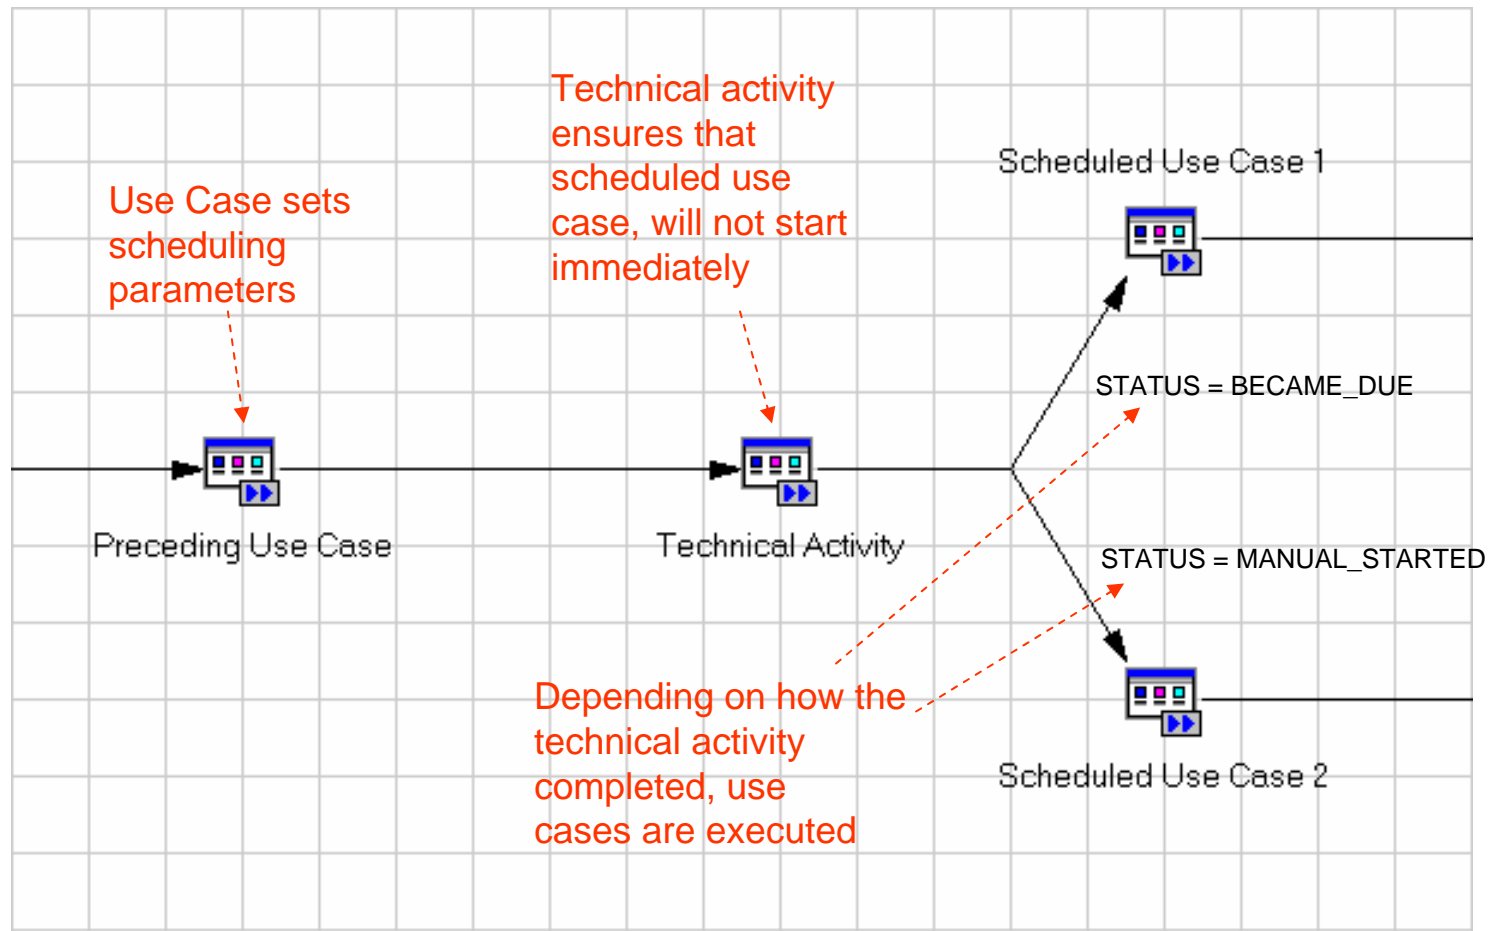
Use Case sets scheduling parameters

Technical activity ensures that scheduled use case, will not start immediately

Scheduled Use Case 1

STATUS = BECAME_DUE

Preceding Use Case

Technical Activity

STATUS = MANUAL_STARTED

Depending on how the technical activity completed, use cases are executed

Scheduled Use Case 2